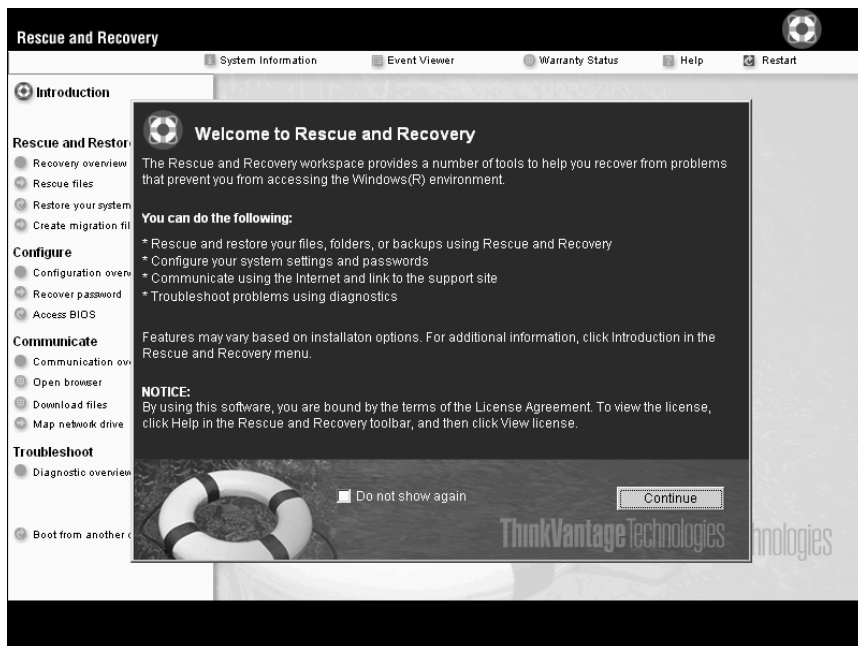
Rescue and Recovery

System Information
Event Viewer
Warranty Status
Help
Restart

Introduction

Rescue and Restor
Recovery overview
Rescue files
Restore your system
Create migration fil

Configure
Configuration overv
Recover password
Access BIOS

Communicate
Communication ov
Open browser
Download files
Map network drive

Troubleshoot
Diagnostic overview

Boot from another

Welcome to Rescue and Recovery

The Rescue and Recovery workspace provides a number of tools to help you recover from problems that prevent you from accessing the Windows(R) environment.

You can do the following:

* Rescue and restore your files, folders, or backups using Rescue and Recovery
* Configure your system settings and passwords
* Communicate using the Internet and link to the support site
* Troubleshoot problems using diagnostics

Features may vary based on installaton options. For additional information, click Introduction in the Rescue and Recovery menu.

NOTICE:
By using this software, you are bound by the terms of the License Agreement. To view the license, click Help in the Rescue and Recovery toolbar, and then click View license.

Do not show again

Continue

ThinkVantage Technologies

nnologies